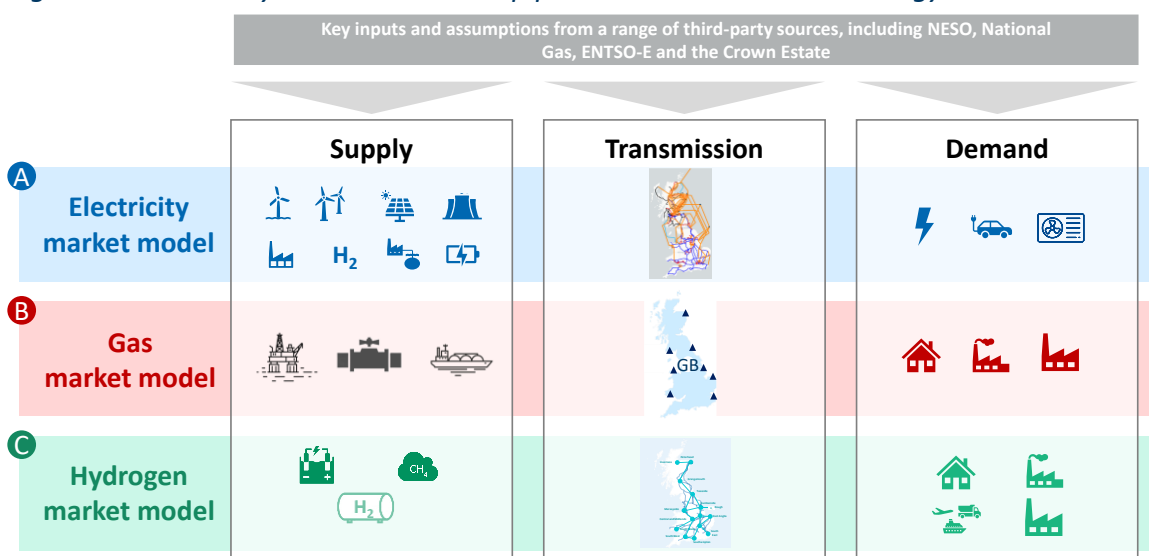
Key inputs and assumptions from a range of third-party sources, including NESO, National Gas, ENTSO-E and the Crown Estate

Supply

Transmission

Demand

A

Electricity market model

$H_2$

B

Gas market model

GB

C

Hydrogen market model

$CH_4$

$H_2$